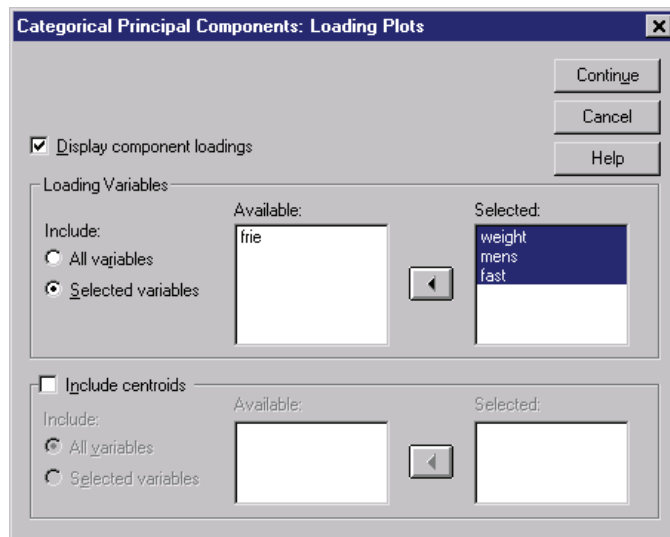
Categorical Principal Components: Loading Plots

Continue

Cancel

Help

Display component loadings

Loading Variables

Include:

All variables

Selected variables

Available:

frie

Selected:

weight
mens
fast

Include centroids

Include:

All variables

Selected variables

Available:

Selected: